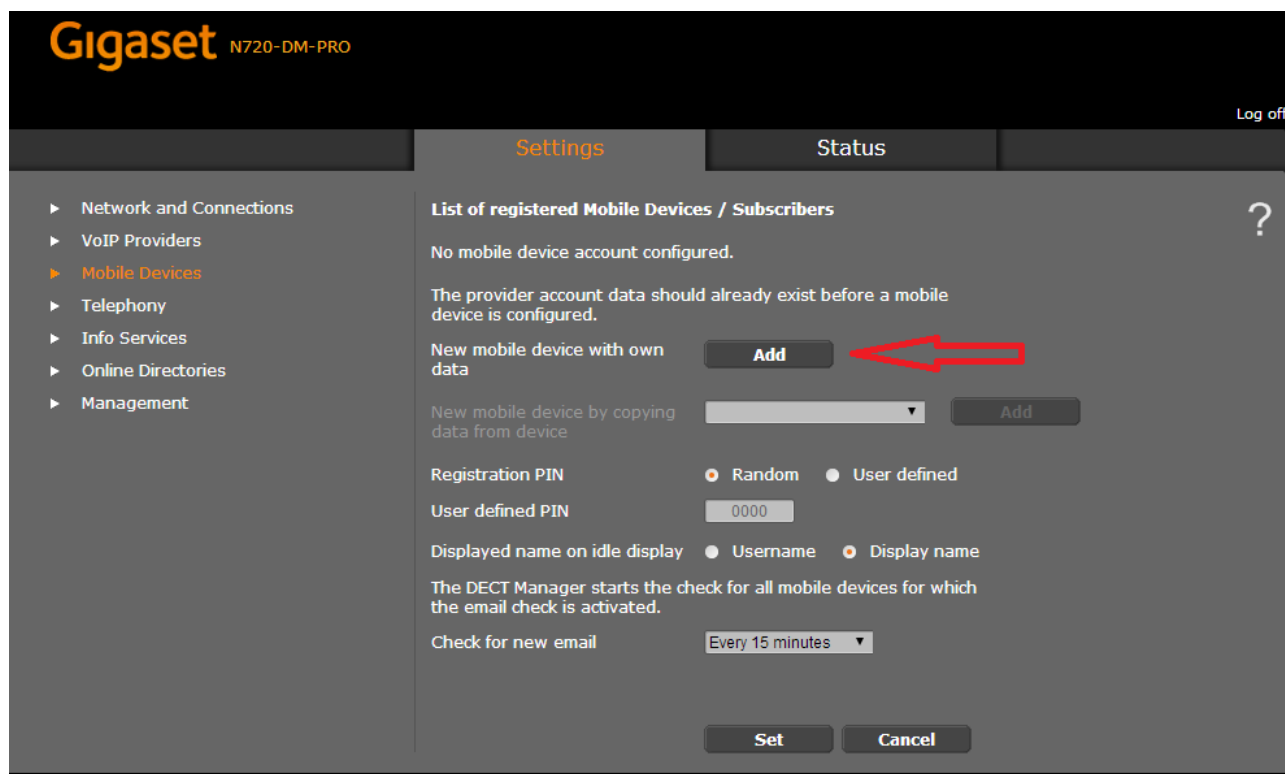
Gigaset N720-DM-PRO

Log off

Settings
Status

Network and Connections
VoIP Providers
Mobile Devices
Telephony
Info Services
Online Directories
Management

List of registered Mobile Devices / Subscribers

?

No mobile device account configured.

The provider account data should already exist before a mobile device is configured.

New mobile device with own data
Add

New mobile device by copying data from device
Add

Registration PIN
Random
User defined

User defined PIN
0000

Displayed name on idle display
Username
Display name

The DECT Manager starts the check for all mobile devices for which the email check is activated.

Check for new email
Every 15 minutes

Set
Cancel